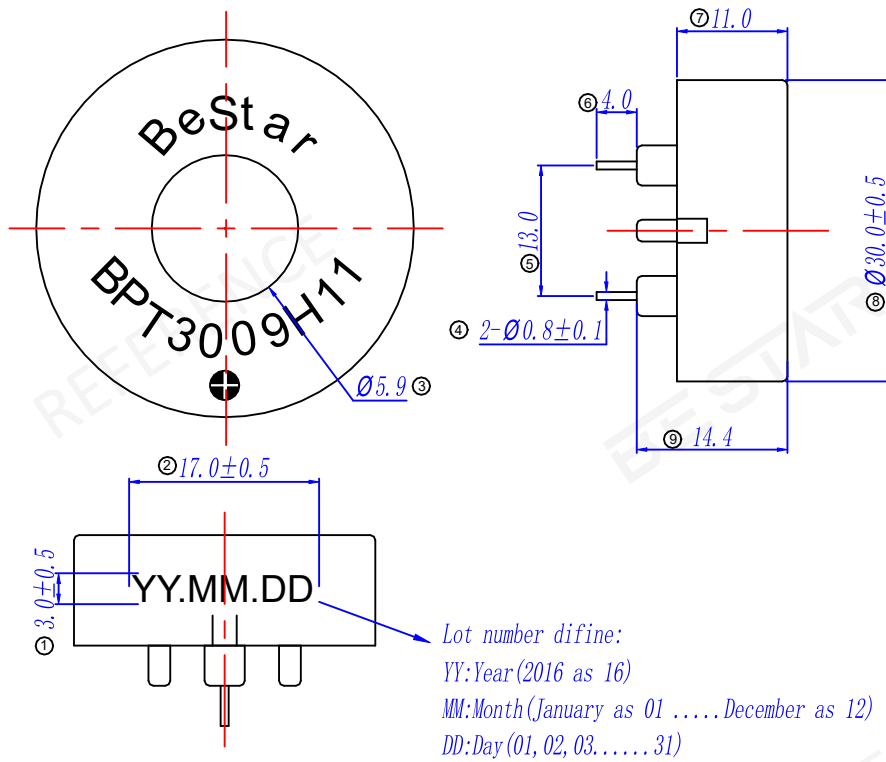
BeStar

BPT3009H11

Ø5.9 ③

⑦ 11.0

⑥ 4.0

⑤ 13.0

④ 2-Ø0.8±0.1

Ø30.0±0.5 ⑧

⑨ 14.4

② 17.0±0.5

① 3.0±0.5

YY.MM.DD

Lot number difine:

YY:Year(2016 as 16)

MM:Month(January as 01 .....December as 12)

DD:Day(01,02,03......31)

REFERENCE

BESTAR